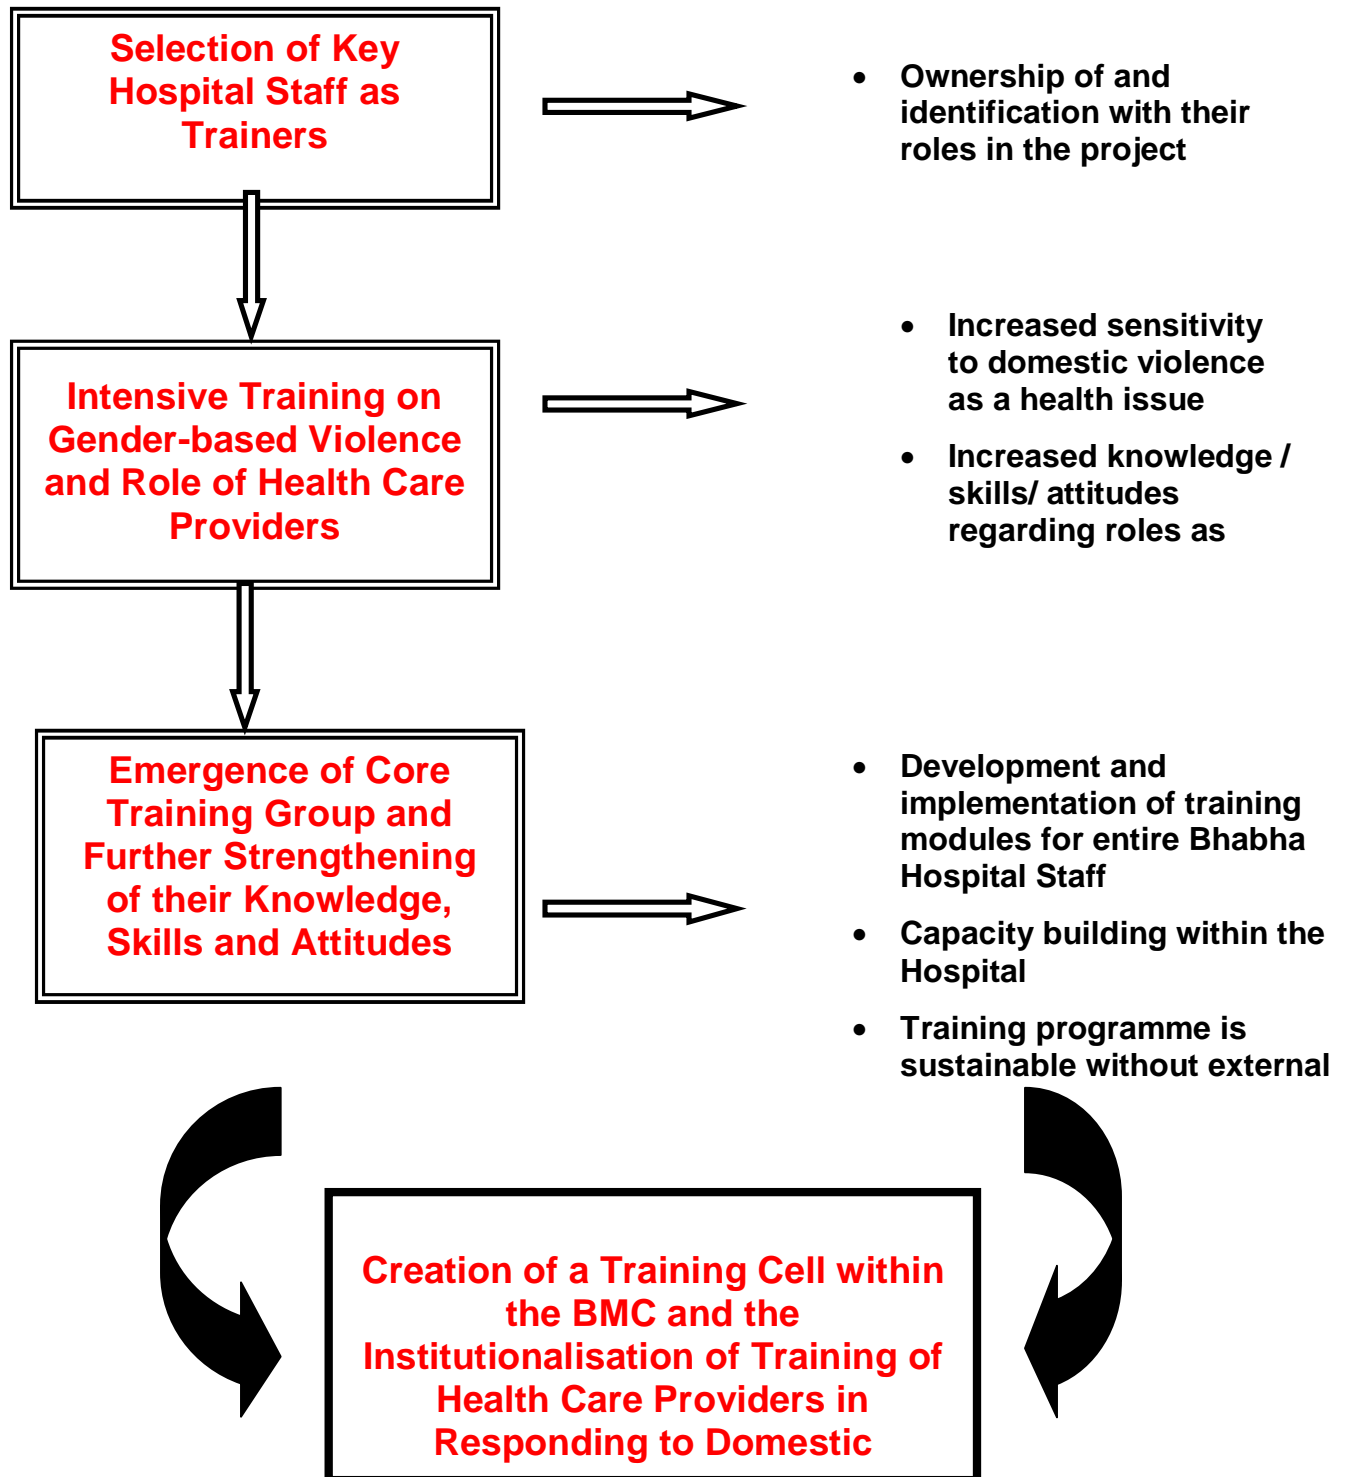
Selection of Key Hospital Staff as Trainers

• Ownership of and identification with their roles in the project

Intensive Training on Gender-based Violence and Role of Health Care Providers

• Increased sensitivity to domestic violence as a health issue

• Increased knowledge / skills/ attitudes regarding roles as

Emergence of Core Training Group and Further Strengthening of their Knowledge, Skills and Attitudes

• Development and implementation of training modules for entire Bhabha Hospital Staff

• Capacity building within the Hospital

• Training programme is sustainable without external

Creation of a Training Cell within the BMC and the Institutionalisation of Training of Health Care Providers in Responding to Domestic